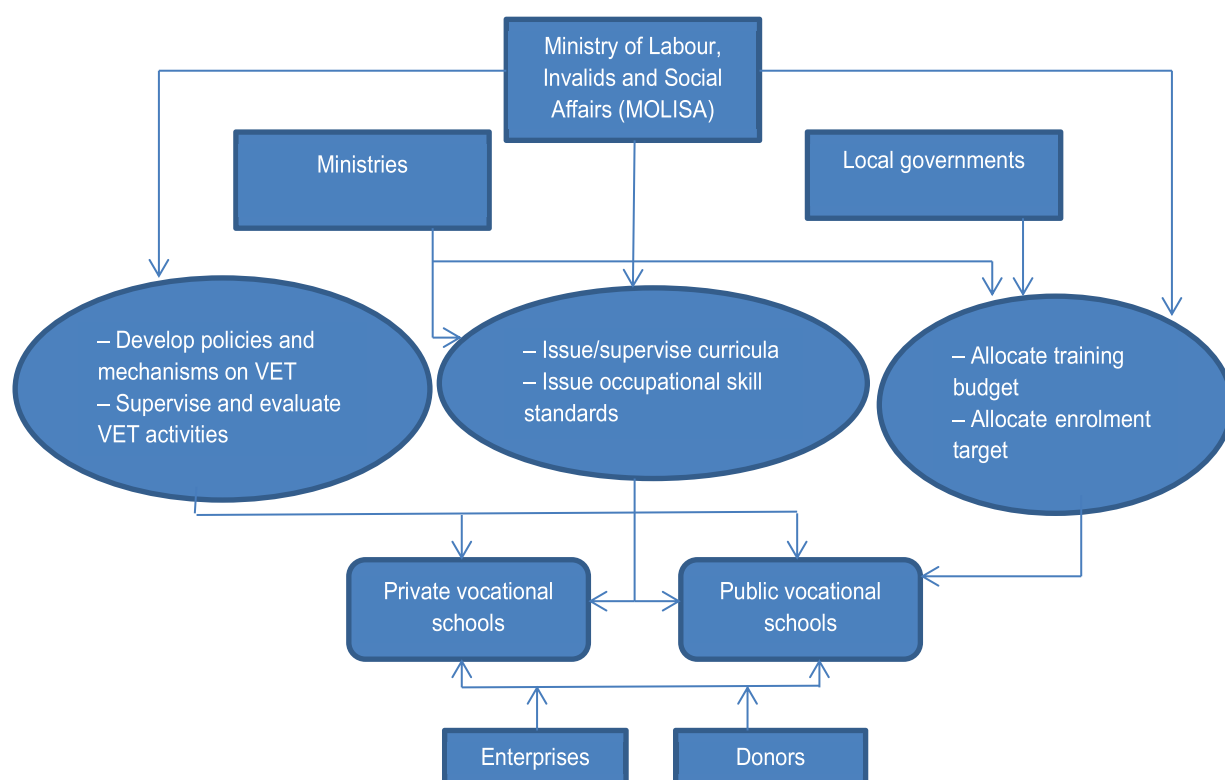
Ministry of Labour, Invalids and Social Affairs (MOLISA)

Ministries

Local governments

– Develop policies and mechanisms on VET
– Supervise and evaluate VET activities

– Issue/supervise curricula
– Issue occupational skill standards

– Allocate training budget
– Allocate enrolment target

Private vocational schools

Public vocational schools

Enterprises

Donors